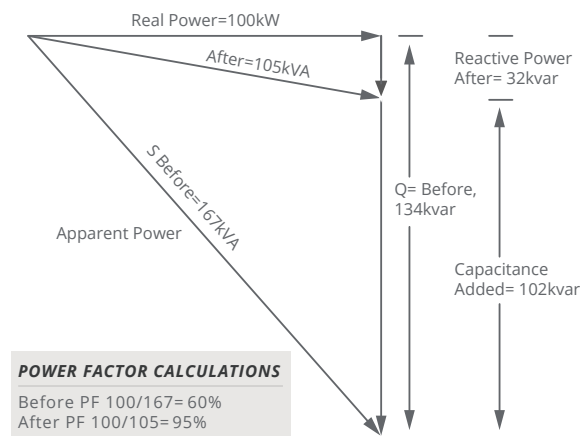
Real Power=100kW

After=105kVA

Reactive Power After= 32kvar

S Before=167kVA

Q= Before, 134kvar

Apparent Power

Capacitance Added= 102kvar

POWER FACTOR CALCULATIONS

Before PF 100/167= 60%
After PF 100/105= 95%